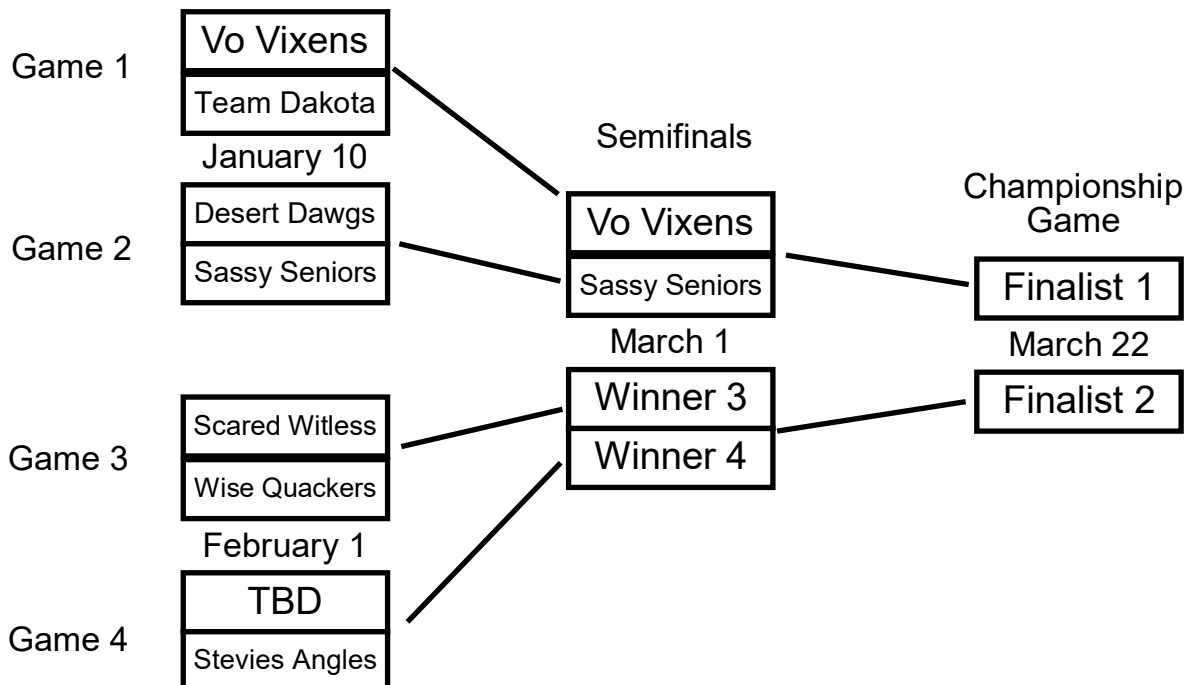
Game 1

Vo Vixens

Team Dakota

January 10

Game 2

Desert Dawgs

Sassy Seniors

Game 3

Scared Witless

Wise Quackers

February 1

Game 4

TBD

Stevies Angles

Semifinals

Vo Vixens

Sassy Seniors

March 1

Winner 3

Winner 4

Championship Game

Finalist 1

March 22

Finalist 2